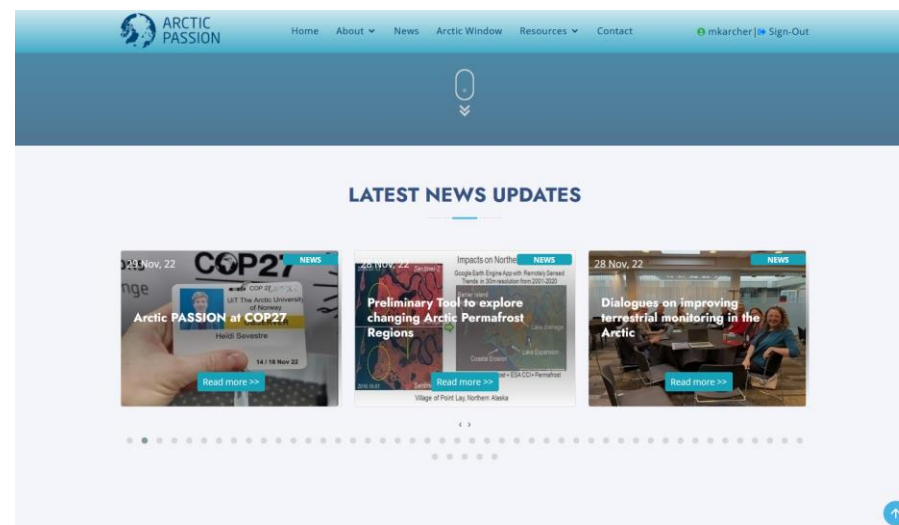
ARCTIC PASSION

Home About News Arctic Window Resources Contact

mkarcher | Sign-Out

LATEST NEWS UPDATES

29 Nov, 22
NEWS
COP27
nge
COP 27
UiT The Arctic University of Norway
OBSERVER
Heidi Sevestre
14 / 18 Nov 22
Arctic PASSION at COP27
Read more >>

28 Nov, 22
NEWS
Impacts on Northe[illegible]
Google Earth Engine App with Remotely Sensed Trends in 30m resolution from 2001-2020
Sentinel 2
Preliminary Tool to explore changing Arctic Permafrost Regions
Lake Drainage
Lake Expansion
Coastal Erosion
ESA CCI+ Permafrost
Read more >>
Village of Point Lay, Northern Alaska

28 Nov, 22
NEWS
Dialogues on improving terrestrial monitoring in the Arctic
Read more >>

‹ ›